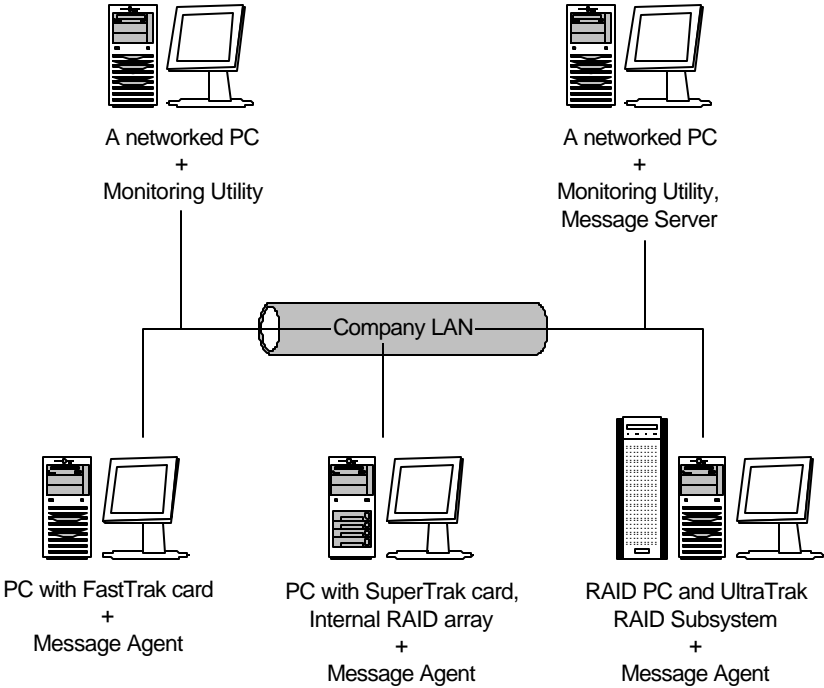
A networked PC
+
Monitoring Utility

A networked PC
+
Monitoring Utility,
Message Server

Company LAN

PC with FastTrak card
+
Message Agent

PC with SuperTrak card,
Internal RAID array
+
Message Agent

RAID PC and UltraTrak
RAID Subsystem
+
Message Agent